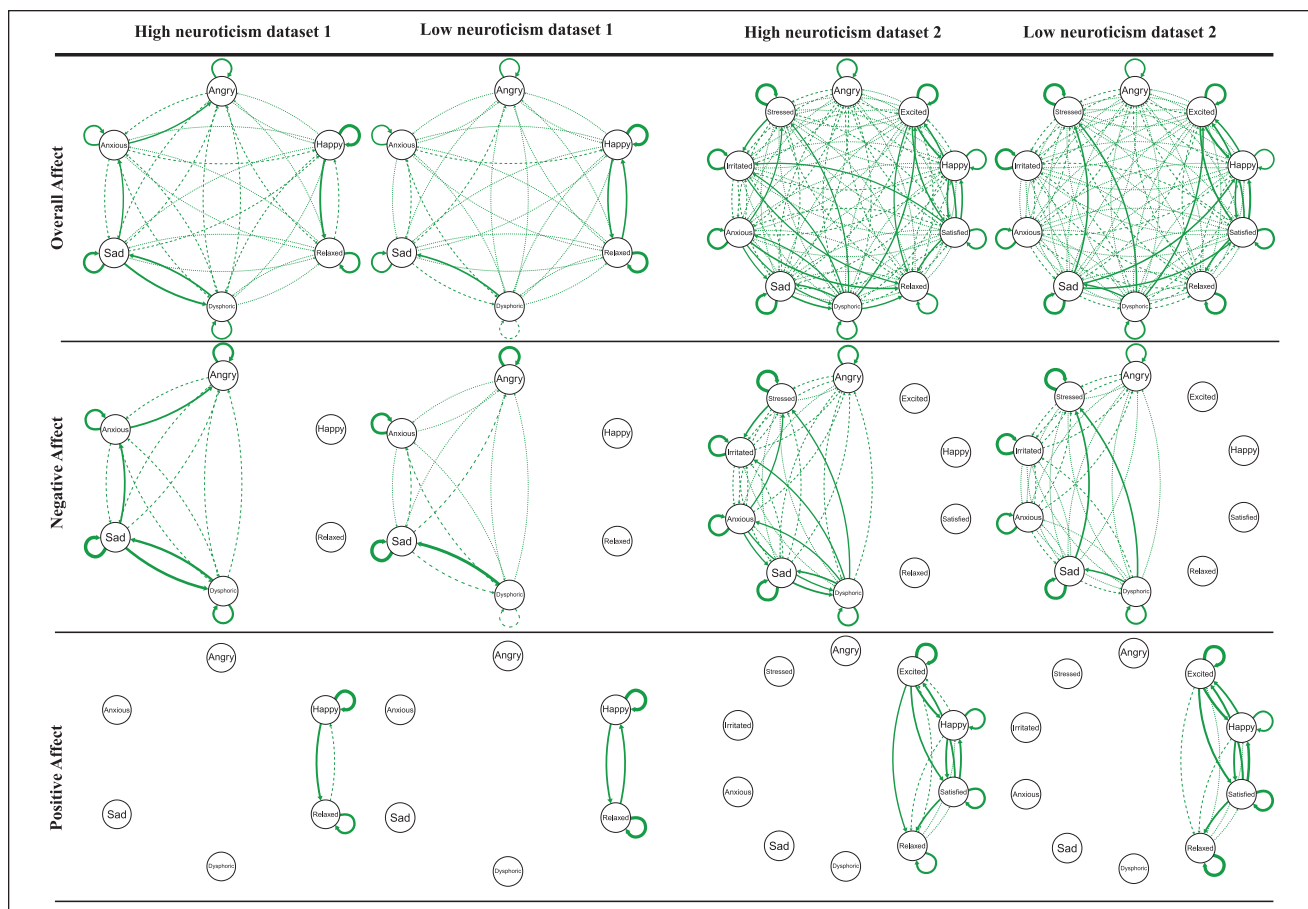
High neuroticism dataset 1 | Low neuroticism dataset 1 | High neuroticism dataset 2 | Low neuroticism dataset 2

Overall Affect

Angry, Anxious, Happy, Sad, Relaxed, Dysphoric

Angry, Anxious, Happy, Sad, Relaxed, Dysphoric

Angry, Stressed, Excited, Irritated, Happy, Anxious, Satisfied, Sad, Relaxed, Dysphoric

Angry, Stressed, Excited, Irritated, Happy, Anxious, Satisfied, Sad, Relaxed, Dysphoric

Negative Affect

Angry, Anxious, Happy, Sad, Relaxed, Dysphoric

Angry, Anxious, Happy, Sad, Relaxed, Dysphoric

Angry, Stressed, Excited, Happy, Irritated, Anxious, Satisfied, Sad, Relaxed, Dysphoric

Angry, Stressed, Excited, Happy, Irritated, Anxious, Satisfied, Sad, Relaxed, Dysphoric

Positive Affect

Angry, Anxious, Happy, Sad, Relaxed, Dysphoric

Angry, Anxious, Happy, Sad, Relaxed, Dysphoric

Angry, Stressed, Excited, Irritated, Happy, Anxious, Satisfied, Sad, Relaxed, Dysphoric

Angry, Stressed, Excited, Irritated, Happy, Anxious, Satisfied, Sad, Relaxed, Dysphoric